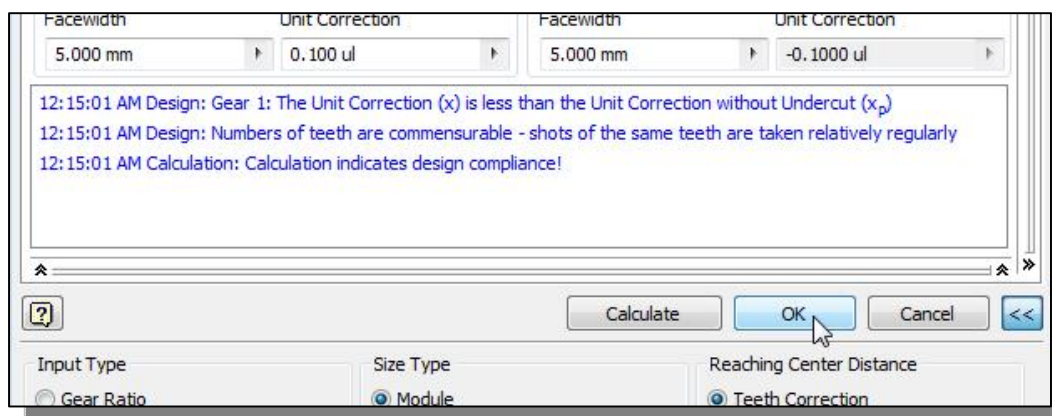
Facewidth
Unit Correction
5.000 mm
0.100 ul

Facewidth
Unit Correction
5.000 mm
-0.1000 ul

12:15:01 AM Design: Gear 1: The Unit Correction (x) is less than the Unit Correction without Undercut ($x_p$)
12:15:01 AM Design: Numbers of teeth are commensurable - shots of the same teeth are taken relatively regularly
12:15:01 AM Calculation: Calculation indicates design compliance!

Calculate
OK
Cancel
<<

Input Type
Gear Ratio
Size Type
Module
Reaching Center Distance
Teeth Correction